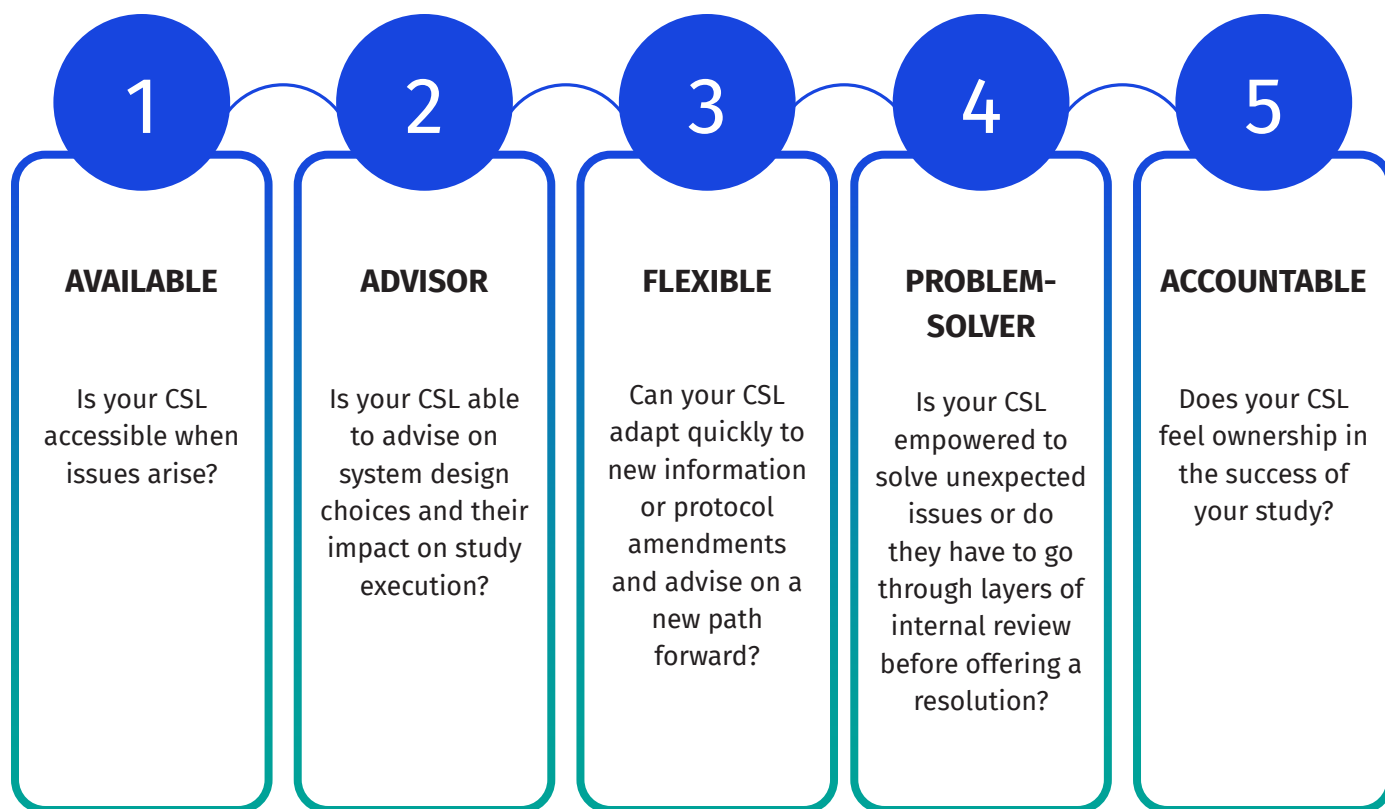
1

AVAILABLE

Is your CSL accessible when issues arise?

2

ADVISOR

Is your CSL able to advise on system design choices and their impact on study execution?

3

FLEXIBLE

Can your CSL adapt quickly to new information or protocol amendments and advise on a new path forward?

4

PROBLEM-SOLVER

Is your CSL empowered to solve unexpected issues or do they have to go through layers of internal review before offering a resolution?

5

ACCOUNTABLE

Does your CSL feel ownership in the success of your study?